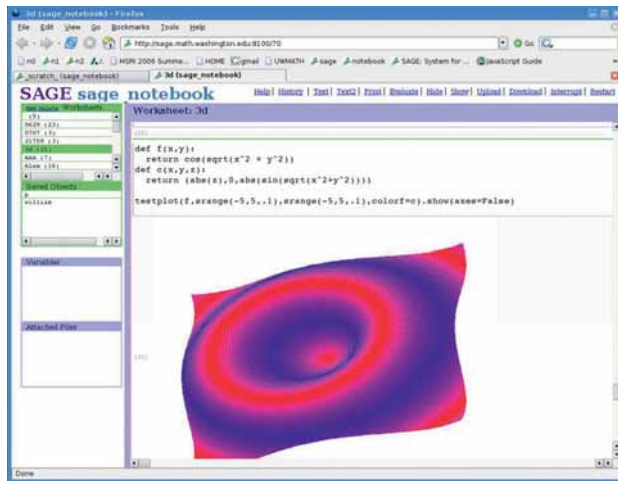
3d (sage_notebook) - Firefox

File Edit View Go Bookmarks Tools Help

http://sage.math.washington.edu:8100/70

n0 n1 n2 n3 MSRI 2006 Summa... HOME gmail UWMATH sage notebook SAGE: System for ... JavaScript Guide

_scratch_ (sage_notebook) 3d (sage_notebook)

SAGE sage notebook

Help | History | Text | Text2 | Print | Evaluate | Hide | Show | Upload | Download | Interrupt | Restart

Worksheet: 3d

Worksheets

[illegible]
MATH (23)
STAT (3)
2GTH (3)
3d (1)
AAA (7)
Alex (16)

Saved Objects
f
william

Variables

Attached Files

def f(x,y):
    return cos(sqrt(x^2 + y^2))
def c(x,y,z):
    return (abs(z),0,abs(sin(sqrt(x^2+y^2))))

tetplot(f,srange(-5,5,.1),srange(-5,5,.1),colorf=c).show(axes=False)

Done